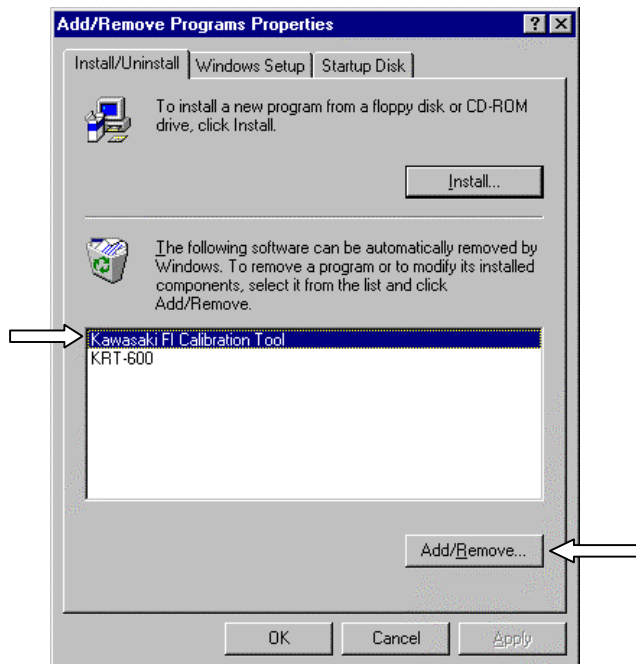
Add/Remove Programs Properties

?

Install/Uninstall

Windows Setup

Startup Disk

To install a new program from a floppy disk or CD-ROM drive, click Install.

Install...

The following software can be automatically removed by Windows. To remove a program or to modify its installed components, select it from the list and click Add/Remove.

Kawasaki FI Calibration Tool
KRT-600

Add/Remove...

OK

Cancel

Apply